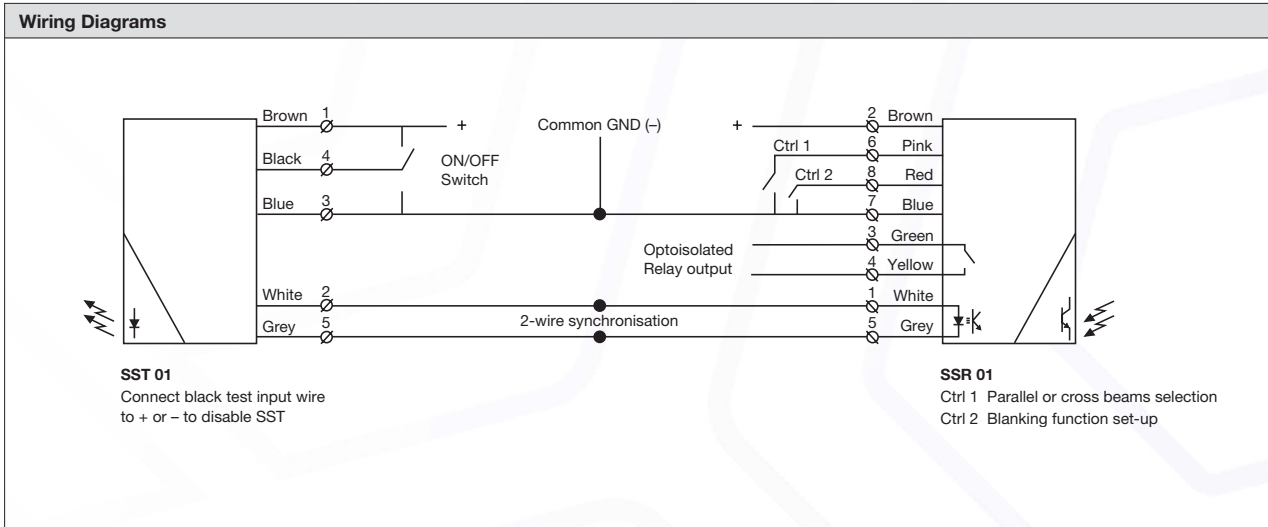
Wiring Diagrams

Brown 1
Black 4
Blue 3
White 2
Grey 5

+
ON/OFF Switch

Common GND (–)

+
Ctrl 1
Ctrl 2

Optoisolated Relay output

2-wire synchronisation

2 Brown
6 Pink
8 Red
7 Blue
3 Green
4 Yellow
1 White
5 Grey

SST 01
Connect black test input wire to + or – to disable SST

SSR 01
Ctrl 1 Parallel or cross beams selection
Ctrl 2 Blanking function set-up